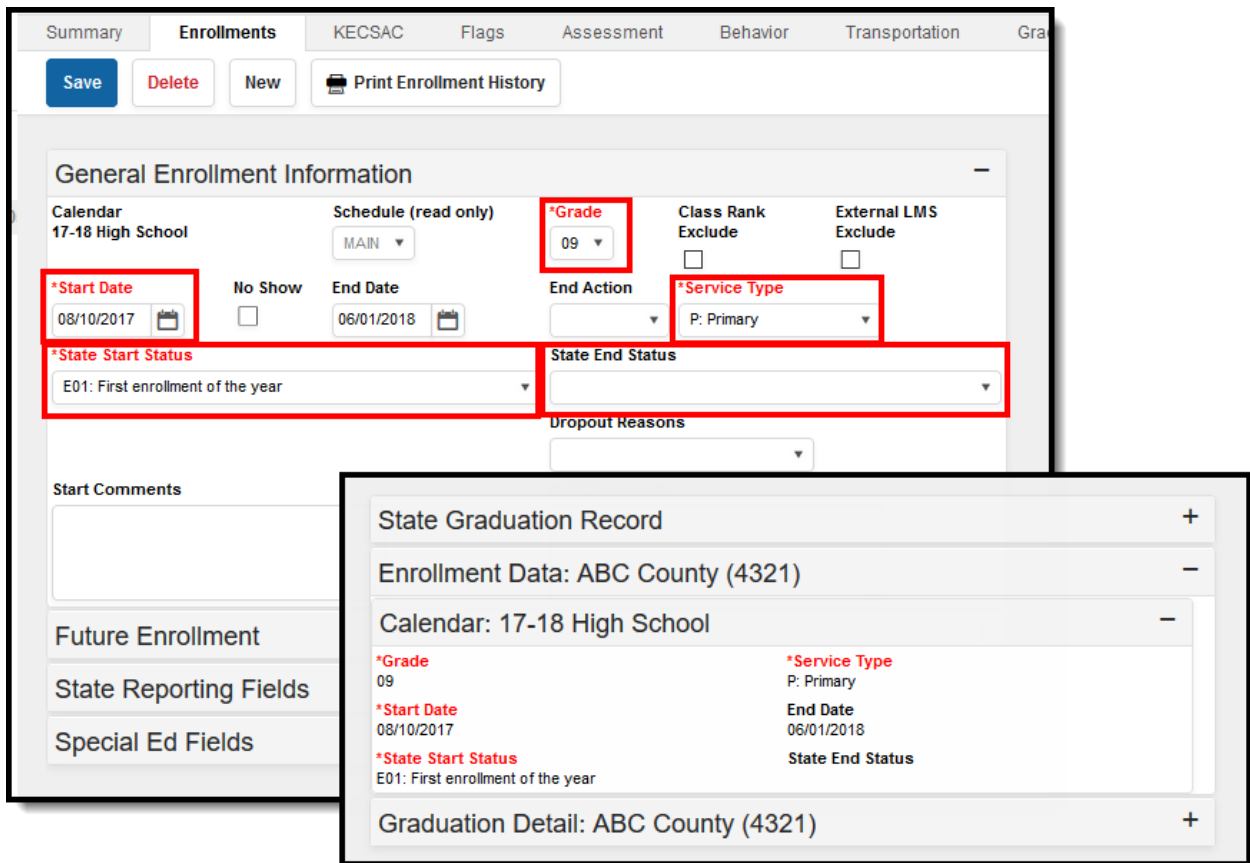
Summary Enrollments KECSAC Flags Assessment Behavior Transportation Gra

Save Delete New Print Enrollment History

General Enrollment Information −

Calendar
17-18 High School

Schedule (read only)
MAIN

*Grade
09

Class Rank Exclude

External LMS Exclude

*Start Date
08/10/2017

No Show

End Date
06/01/2018

End Action

*Service Type
P: Primary

*State Start Status
E01: First enrollment of the year

State End Status

Dropout Reasons

Start Comments

Future Enrollment

State Reporting Fields

Special Ed Fields

State Graduation Record +

Enrollment Data: ABC County (4321) −

Calendar: 17-18 High School −

*Grade
09

*Service Type
P: Primary

*Start Date
08/10/2017

End Date
06/01/2018

*State Start Status
E01: First enrollment of the year

State End Status

Graduation Detail: ABC County (4321) +